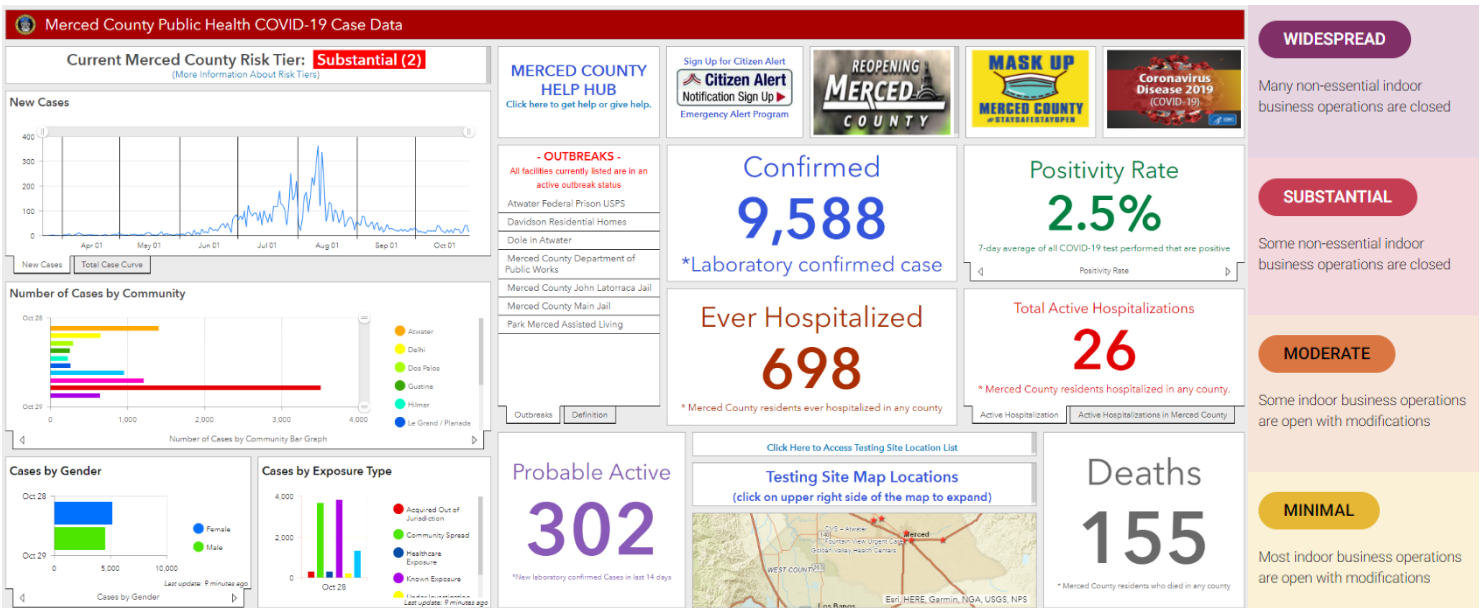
Merced County Public Health COVID-19 Case Data

Current Merced County Risk Tier: Substantial (2)
(More Information About Risk Tiers)

New Cases

400
300
200
100
0
Apr 01 May 01 Jun 01 Jul 01 Aug 01 Sep 01 Oct 01

New Cases | Total Case Curve

Number of Cases by Community

Oct 28
Oct 29
0 1,000 2,000 3,000 4,000
Number of Cases by Community Bar Graph

Atwater
Delhi
Dos Palos
Gustine
Hilmar
Le Grand / Planada

Cases by Gender

Oct 28
Oct 29
0 5,000 10,000
Female
Male
Last update: 9 minutes ago
Cases by Gender

Cases by Exposure Type

4,000
2,000
0
Oct 28
Acquired Out of Jurisdiction
Community Spread
Healthcare Exposure
Known Exposure
Under Investigation
Last update: 9 minutes ago

MERCED COUNTY HELP HUB
Click here to get help or give help.

Sign Up for Citizen Alert
Citizen Alert
Notification Sign Up
Emergency Alert Program

REOPENING MERCED COUNTY

MASK UP
MERCED COUNTY
#STAYSAFESTAYOPEN

Coronavirus Disease 2019 (COVID-19)

- OUTBREAKS -
All facilities currently listed are in an active outbreak status
Atwater Federal Prison USPS
Davidson Residential Homes
Dole in Atwater
Merced County Department of Public Works
Merced County John Latorraca Jail
Merced County Main Jail
Park Merced Assisted Living

Outbreaks | Definition

Confirmed
9,588
*Laboratory confirmed case

Positivity Rate
2.5%
7-day average of all COVID-19 test performed that are positive
Positivity Rate

Ever Hospitalized
698
* Merced County residents ever hospitalized in any county

Total Active Hospitalizations
26
* Merced County residents hospitalized in any county.
Active Hospitalization | Active Hospitalizations in Merced County

Probable Active
302
*New laboratory confirmed Cases in last 14 days

Click Here to Access Testing Site Location List

Testing Site Map Locations
(click on upper right side of the map to expand)
Merced
WEST COUNTY
Los Banos
Esri, HERE, Garmin, NGA, USGS, NPS

Deaths
155
* Merced County residents who died in any county

WIDESPREAD
Many non-essential indoor business operations are closed

SUBSTANTIAL
Some non-essential indoor business operations are closed

MODERATE
Some indoor business operations are open with modifications

MINIMAL
Most indoor business operations are open with modifications